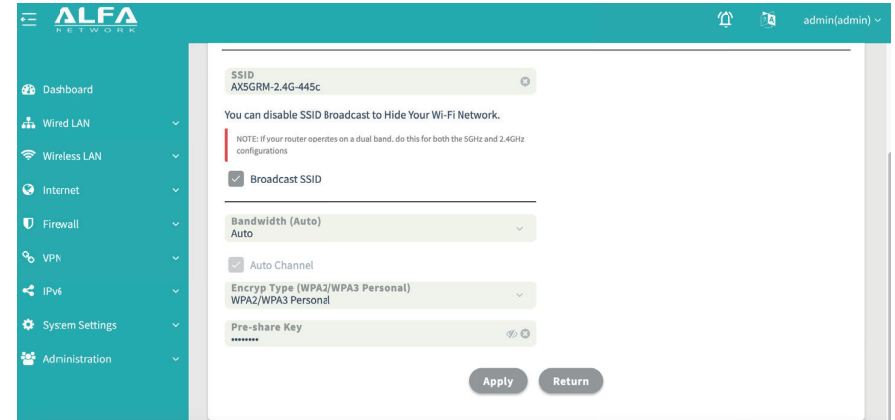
ALFA
NETWORK

admin(admin)

Dashboard
Wired LAN
Wireless LAN
Internet
Firewall
VPN
IPv6
System Settings
Administration

SSID
AX5GRM-2.4G-445c

You can disable SSID Broadcast to Hide Your Wi-Fi Network.

NOTE: If your router opertes on a dual band. do this for both the 5GHz and 2.4GHz configurations

Broadcast SSID

Bandwidth (Auto)
Auto

Auto Channel

Encryp Type (WPA2/WPA3 Personal)
WPA2/WPA3 Personal

Pre-share Key
••••••••

Apply
Return